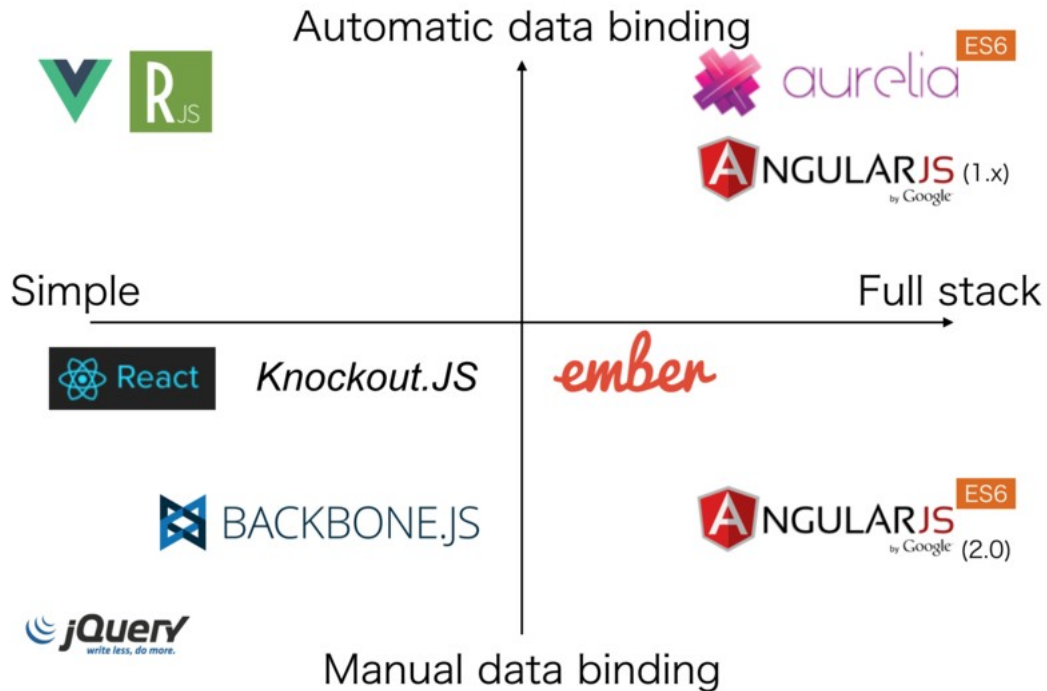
Automatic data binding

R JS

aurelia ES6

ANGULARJS (1.x) by Google

Simple

Full stack

React

Knockout.JS

ember

BACKBONE.JS

ANGULARJS ES6 by Google (2.0)

jQuery write less, do more.

Manual data binding